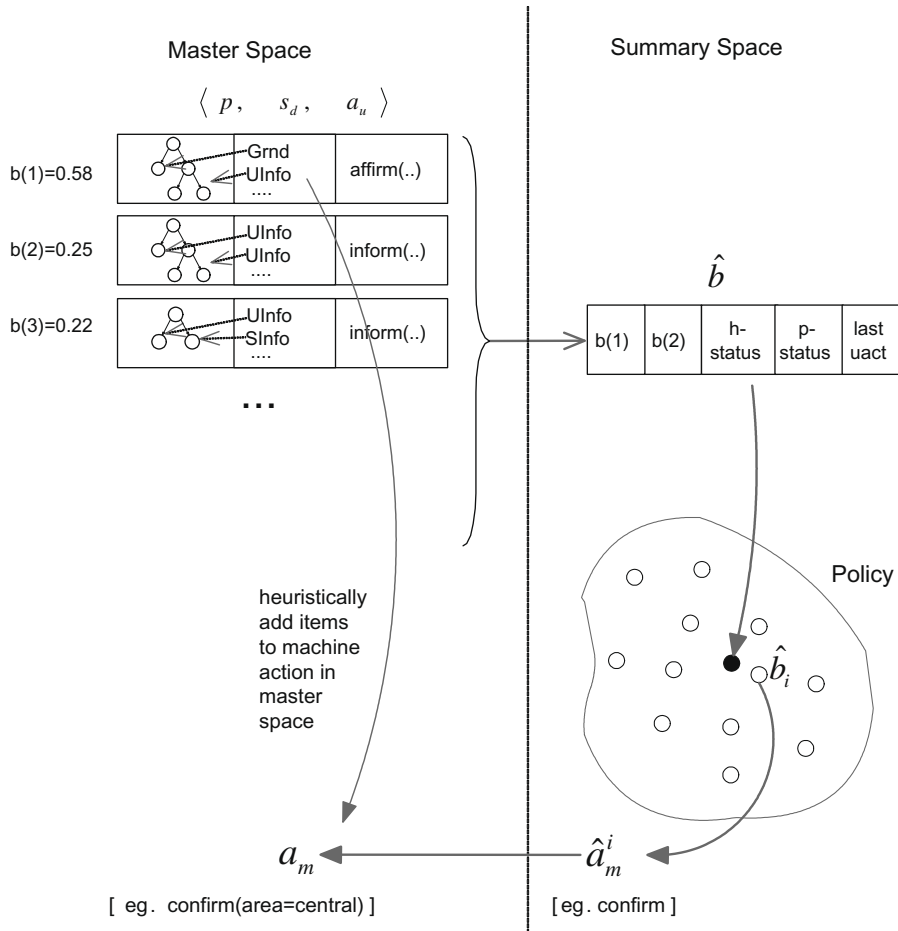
Master Space

Summary Space

$\langle\ p,\quad s_d,\quad a_u\ \rangle$

b(1)=0.58

Grnd
UInfo
....

affirm(..)

b(2)=0.25

UInfo
UInfo
....

inform(..)

b(3)=0.22

UInfo
SInfo
....

inform(..)

...

$\hat{b}$

| b(1) | b(2) | h-status | p-status | last uact |
|---|---|---|---|---|

Policy

$\hat{b}_i$

heuristically add items to machine action in master space

$a_m$

$\hat{a}_m^i$

[ eg. confirm(area=central) ]

[ eg. confirm ]